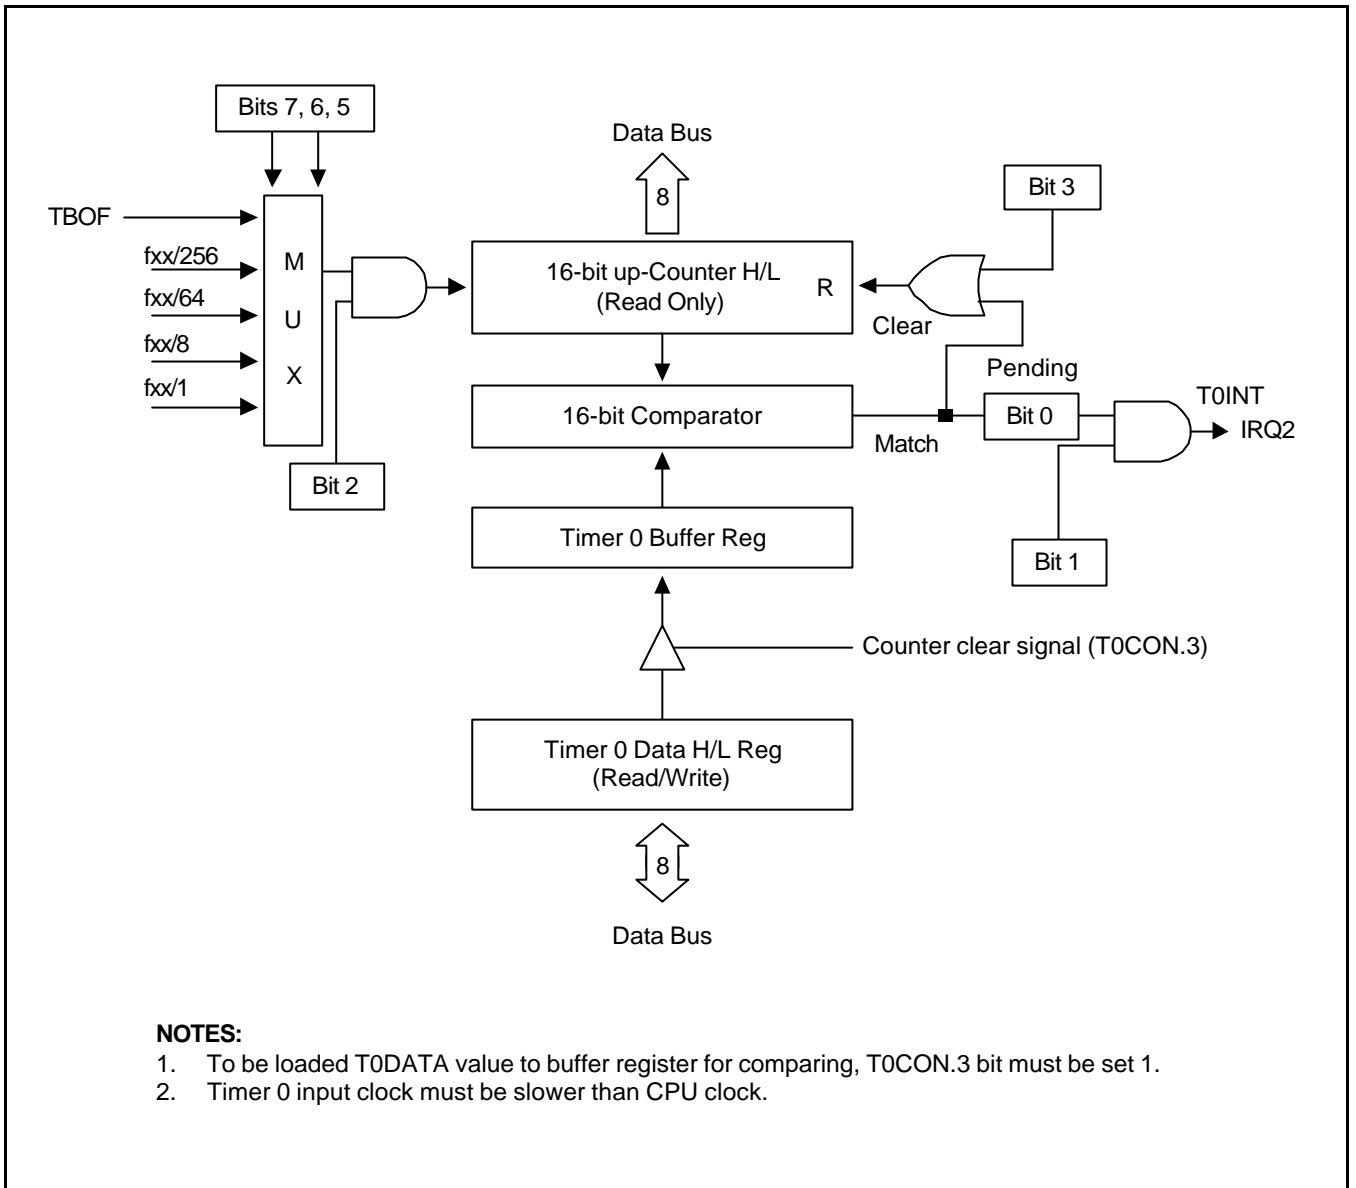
Bits 7, 6, 5

Data Bus

8

Bit 3

TBOF

fxx/256

fxx/64

fxx/8

fxx/1

M
U
X

16-bit up-Counter H/L
(Read Only)

R

Clear

Pending

T0INT

IRQ2

16-bit Comparator

Match

Bit 0

Bit 2

Timer 0 Buffer Reg

Bit 1

Counter clear signal (T0CON.3)

Timer 0 Data H/L Reg
(Read/Write)

8

Data Bus

**NOTES:**
1. To be loaded T0DATA value to buffer register for comparing, T0CON.3 bit must be set 1.
2. Timer 0 input clock must be slower than CPU clock.